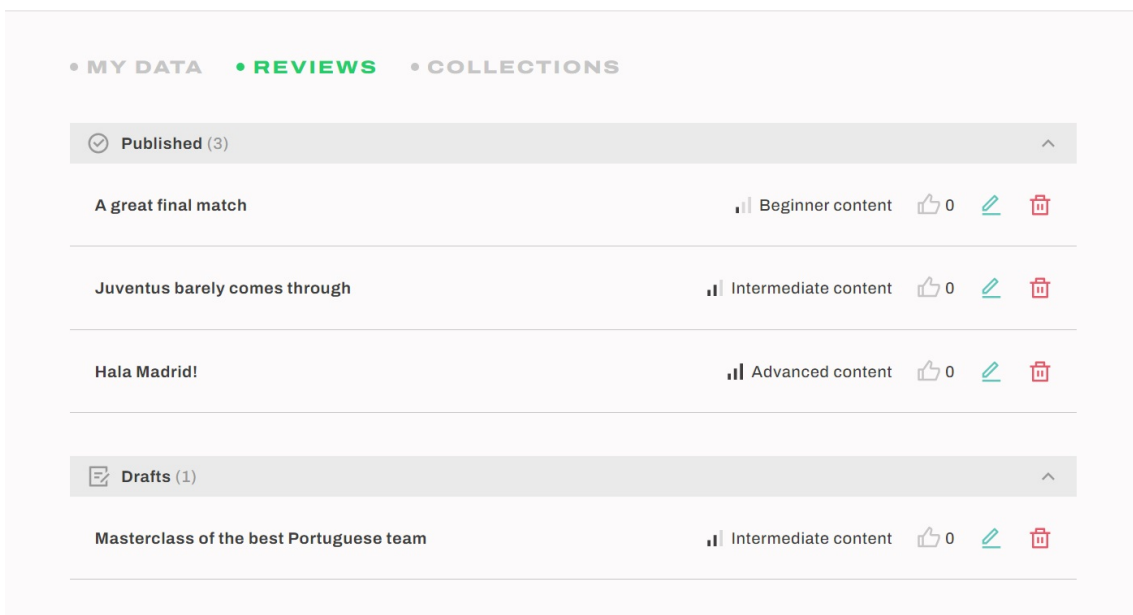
• MY DATA • REVIEWS • COLLECTIONS

Published (3)

A great final match Beginner content 0

Juventus barely comes through Intermediate content 0

Hala Madrid! Advanced content 0

Drafts (1)

Masterclass of the best Portuguese team Intermediate content 0